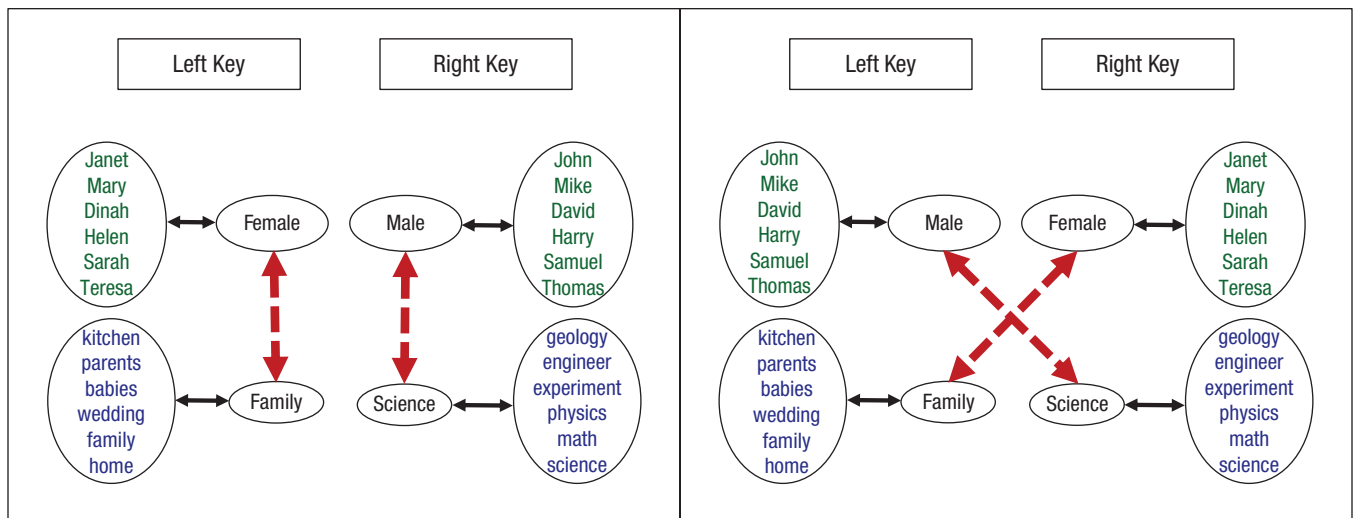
Left Key

Right Key

Janet
Mary
Dinah
Helen
Sarah
Teresa

Female

Male

John
Mike
David
Harry
Samuel
Thomas

kitchen
parents
babies
wedding
family
home

Family

Science

geology
engineer
experiment
physics
math
science

Left Key

Right Key

John
Mike
David
Harry
Samuel
Thomas

Male

Female

Janet
Mary
Dinah
Helen
Sarah
Teresa

kitchen
parents
babies
wedding
family
home

Family

Science

geology
engineer
experiment
physics
math
science